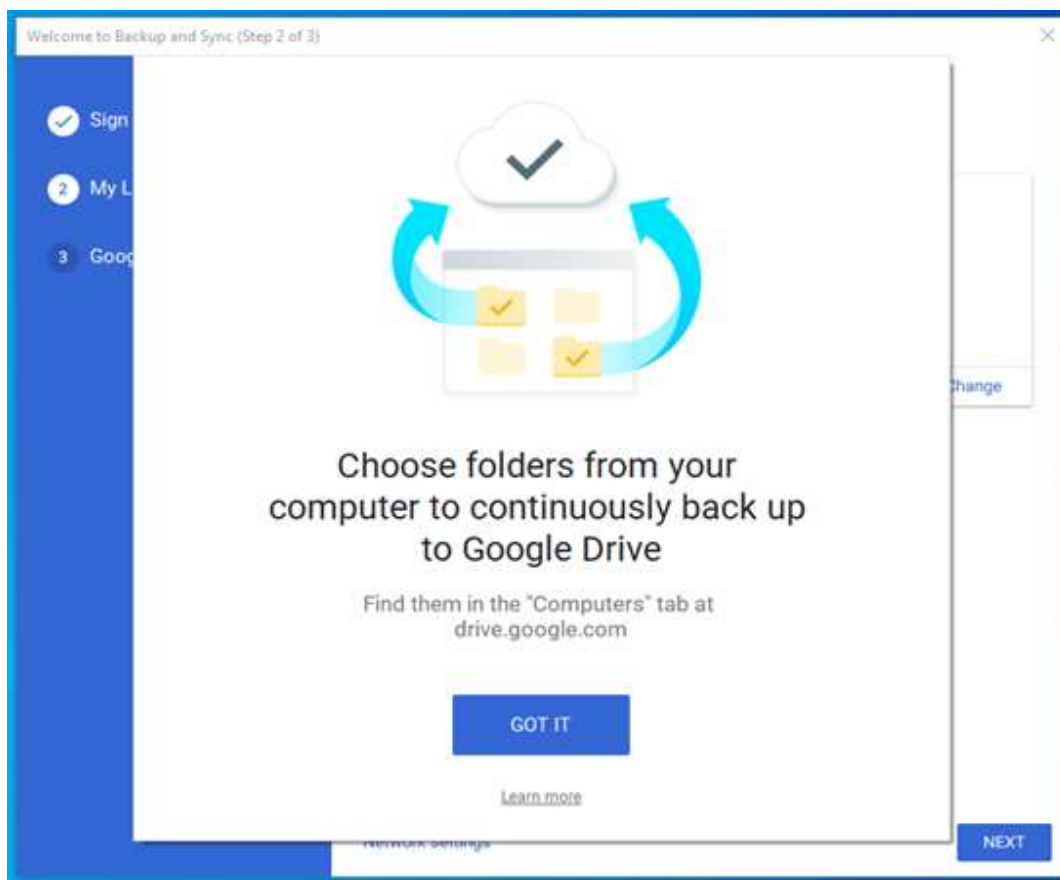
Welcome to Backup and Sync (Step 2 of 3)

Sign

2 My L

3 Goog

Change

Choose folders from your computer to continuously back up to Google Drive

Find them in the "Computers" tab at drive.google.com

GOT IT

Learn more

Network settings

NEXT